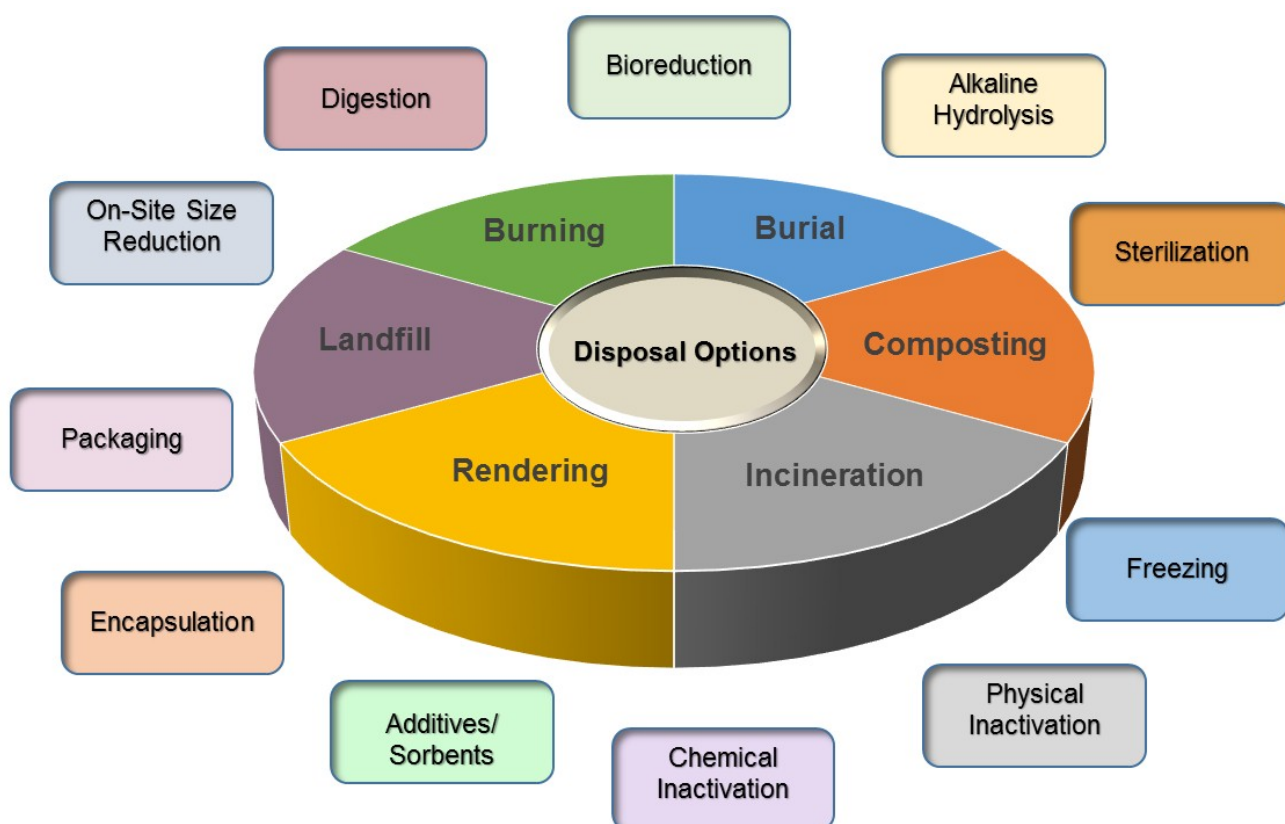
Bioreduction

Digestion

Alkaline Hydrolysis

On-Site Size Reduction

Sterilization

Burning

Burial

Landfill

Disposal Options

Composting

Packaging

Rendering

Incineration

Freezing

Encapsulation

Physical Inactivation

Additives/ Sorbents

Chemical Inactivation